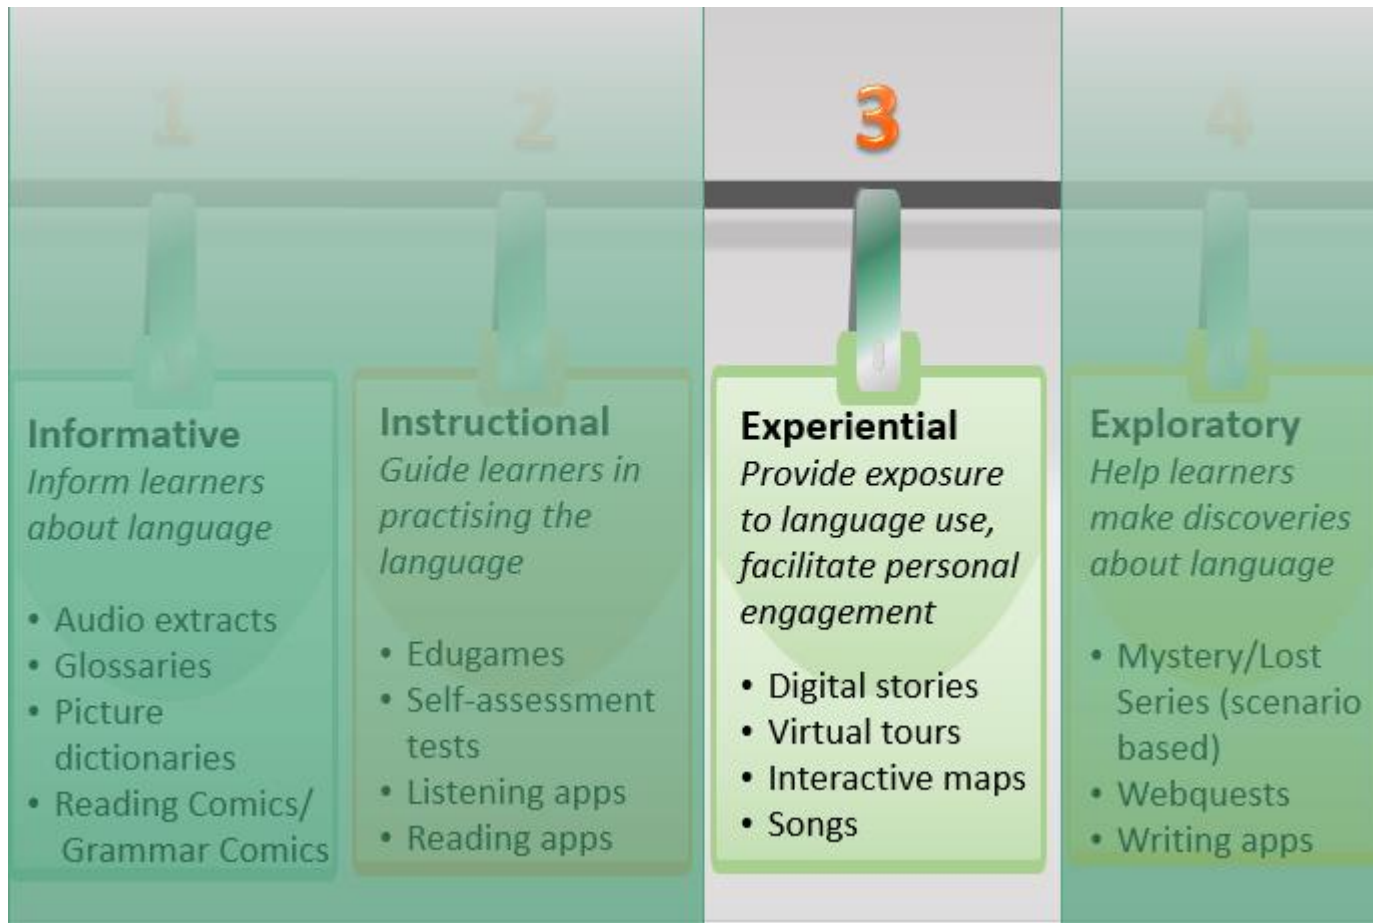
1

Informative
*Inform learners about language*

- Audio extracts
- Glossaries
- Picture dictionaries
- Reading Comics/ Grammar Comics

2

Instructional
*Guide learners in practising the language*

- Edugames
- Self-assessment tests
- Listening apps
- Reading apps

3

Experiential
*Provide exposure to language use, facilitate personal engagement*

- Digital stories
- Virtual tours
- Interactive maps
- Songs

4

Exploratory
*Help learners make discoveries about language*

- Mystery/Lost Series (scenario based)
- Webquests
- Writing apps